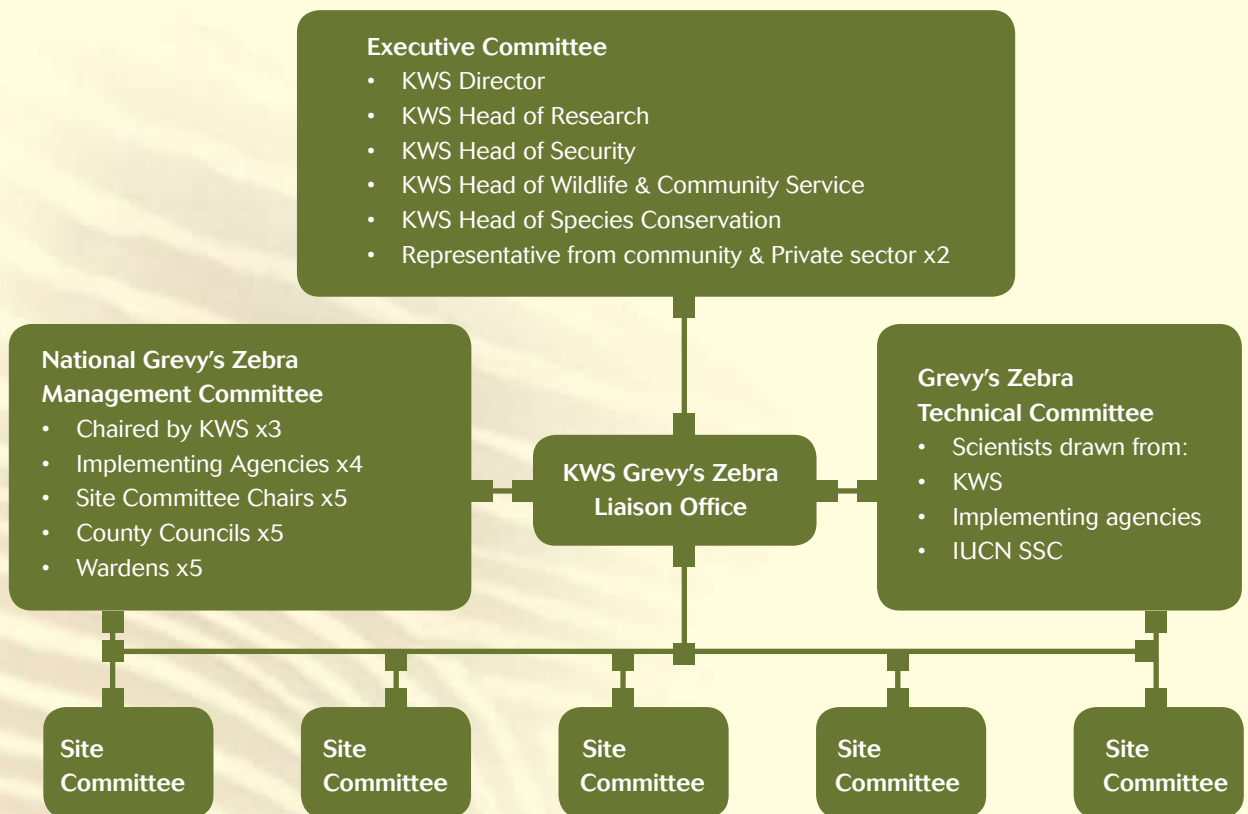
Executive Committee
• KWS Director
• KWS Head of Research
• KWS Head of Security
• KWS Head of Wildlife & Community Service
• KWS Head of Species Conservation
• Representative from community & Private sector x2

National Grevy's Zebra Management Committee
• Chaired by KWS x3
• Implementing Agencies x4
• Site Committee Chairs x5
• County Councils x5
• Wardens x5

KWS Grevy's Zebra Liaison Office

Grevy's Zebra Technical Committee
• Scientists drawn from:
• KWS
• Implementing agencies
• IUCN SSC

Site Committee

Site Committee

Site Committee

Site Committee

Site Committee